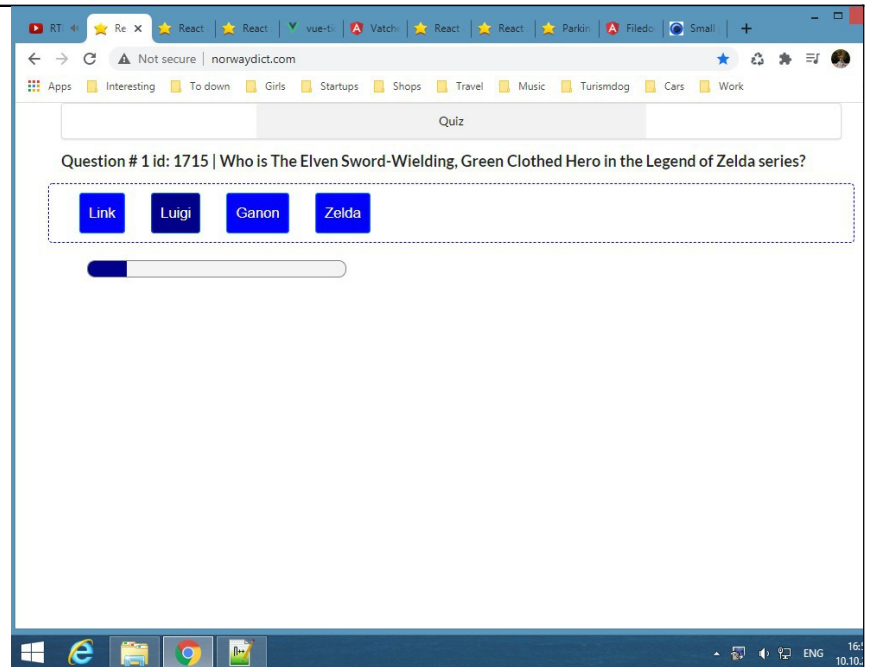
RT Re × React React vue-ti Vatch React React Parkin Filedo Small +

Not secure | norwaydict.com

Apps Interesting To down Girls Startups Shops Travel Music Turismdog Cars Work

Quiz

Question # 1 id: 1715 | Who is The Elven Sword-Wielding, Green Clothed Hero in the Legend of Zelda series?

Link Luigi Ganon Zelda

ENG 16:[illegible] 10.10.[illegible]